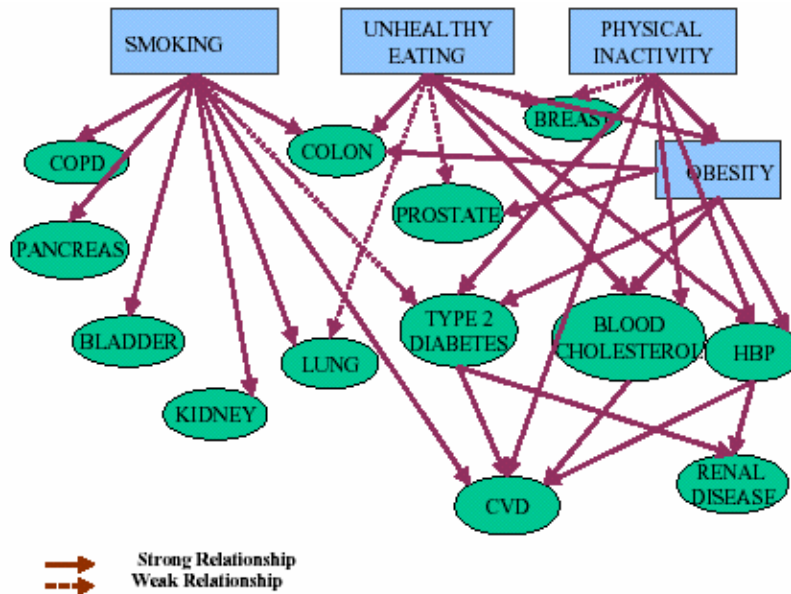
SMOKING

UNHEALTHY EATING

PHYSICAL INACTIVITY

BREAST

OBESITY

COPD

COLON

PANCREAS

PROSTATE

BLADDER

TYPE 2 DIABETES

BLOOD CHOLESTEROL

HBP

LUNG

KIDNEY

RENAL DISEASE

CVD

Strong Relationship
Weak Relationship